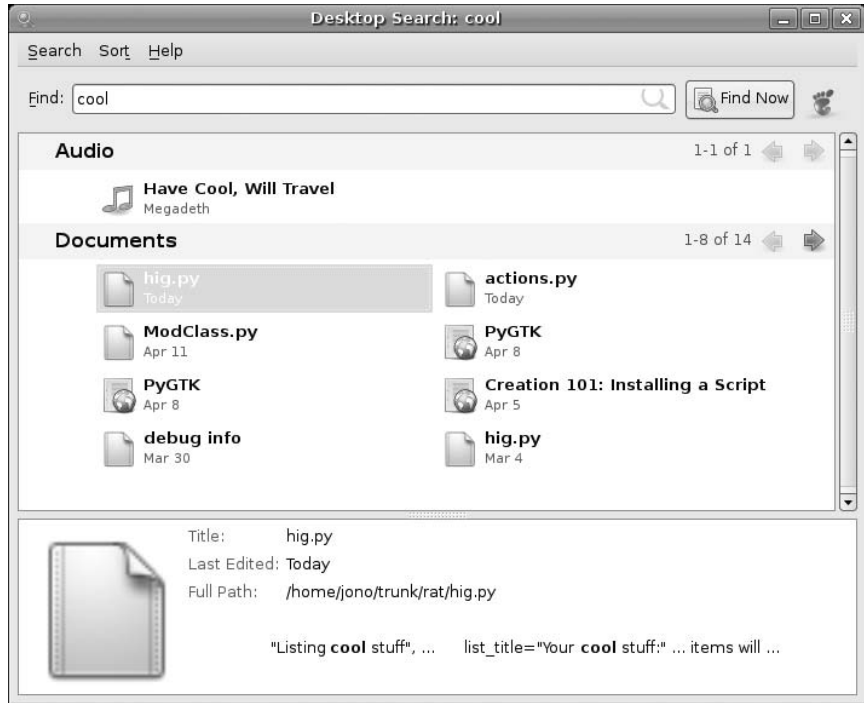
Desktop Search: cool

Search Sort Help

Find: cool

Find Now

Audio

1-1 of 1

Have Cool, Will Travel
Megadeth

Documents

1-8 of 14

hig.py
Today

actions.py
Today

ModClass.py
Apr 11

PyGTK
Apr 8

PyGTK
Apr 8

Creation 101: Installing a Script
Apr 5

debug info
Mar 30

hig.py
Mar 4

Title: hig.py
Last Edited: Today
Full Path: /home/jono/trunk/rat/hig.py

"Listing cool stuff", ... list_title="Your cool stuff:" ... items will ...